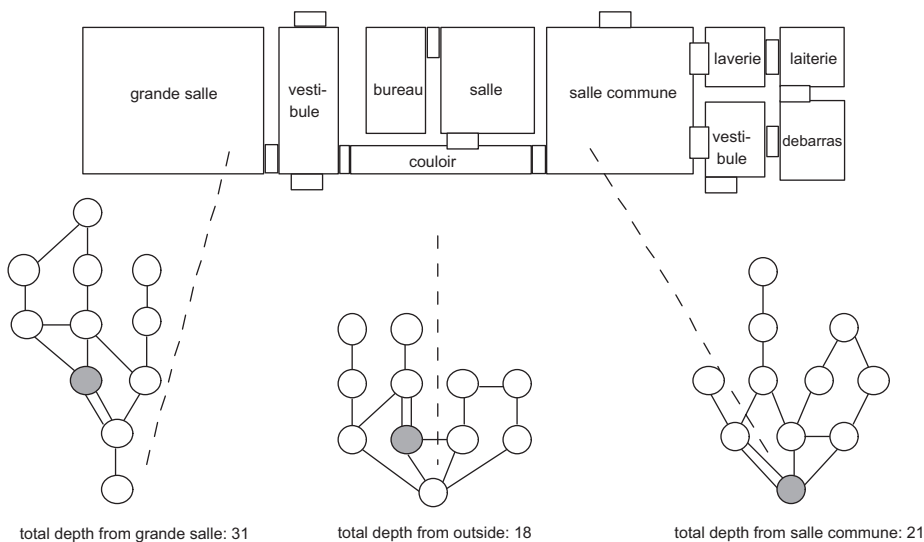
grande salle

vestibule

bureau

salle

couloir

salle commune

laverie

laiterie

vestibule

debarras

total depth from grande salle: 31

total depth from outside: 18

total depth from salle commune: 21